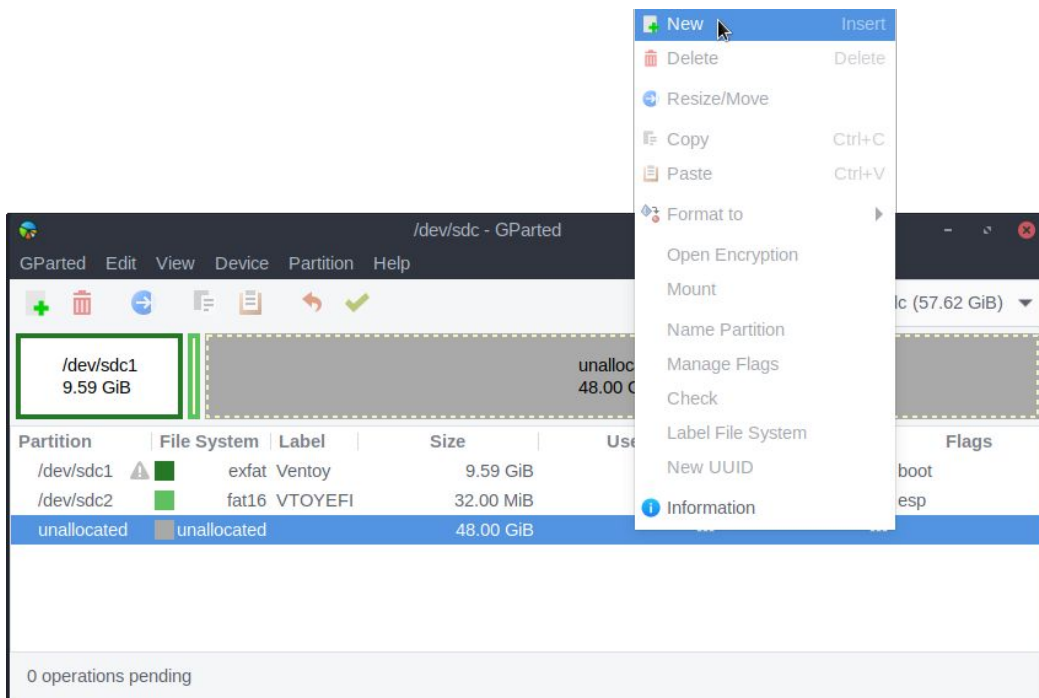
New Insert
Delete Delete
Resize/Move
Copy Ctrl+C
Paste Ctrl+V
Format to
Open Encryption
Mount
Name Partition
Manage Flags
Check
Label File System
New UUID
Information

/dev/sdc - GParted
GParted Edit View Device Partition Help
lc (57.62 GiB)

/dev/sdc1
9.59 GiB

unalloc
48.00 G

| Partition | File System | Label | Size | Use | Flags |
|---|---|---|---|---|---|
| /dev/sdc1 | exfat | Ventoy | 9.59 GiB | | boot |
| /dev/sdc2 | fat16 | VTOYEFI | 32.00 MiB | | esp |
| unallocated | unallocated | | 48.00 GiB | | |

0 operations pending